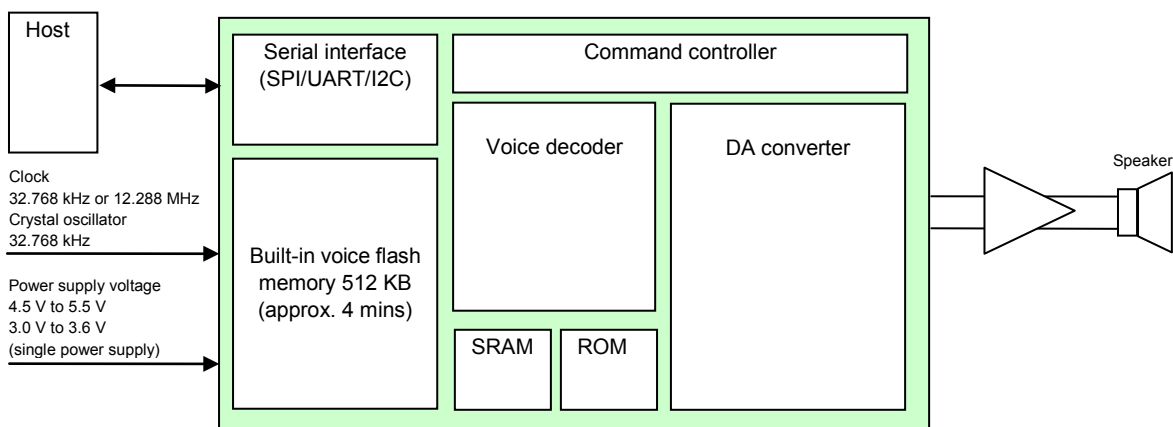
Host

Clock
32.768 kHz or 12.288 MHz
Crystal oscillator
32.768 kHz

Power supply voltage
4.5 V to 5.5 V
3.0 V to 3.6 V
(single power supply)

Serial interface
(SPI/UART/I2C)

Command controller

Voice decoder

DA converter

Built-in voice flash memory 512 KB (approx. 4 mins)

SRAM

ROM

Speaker